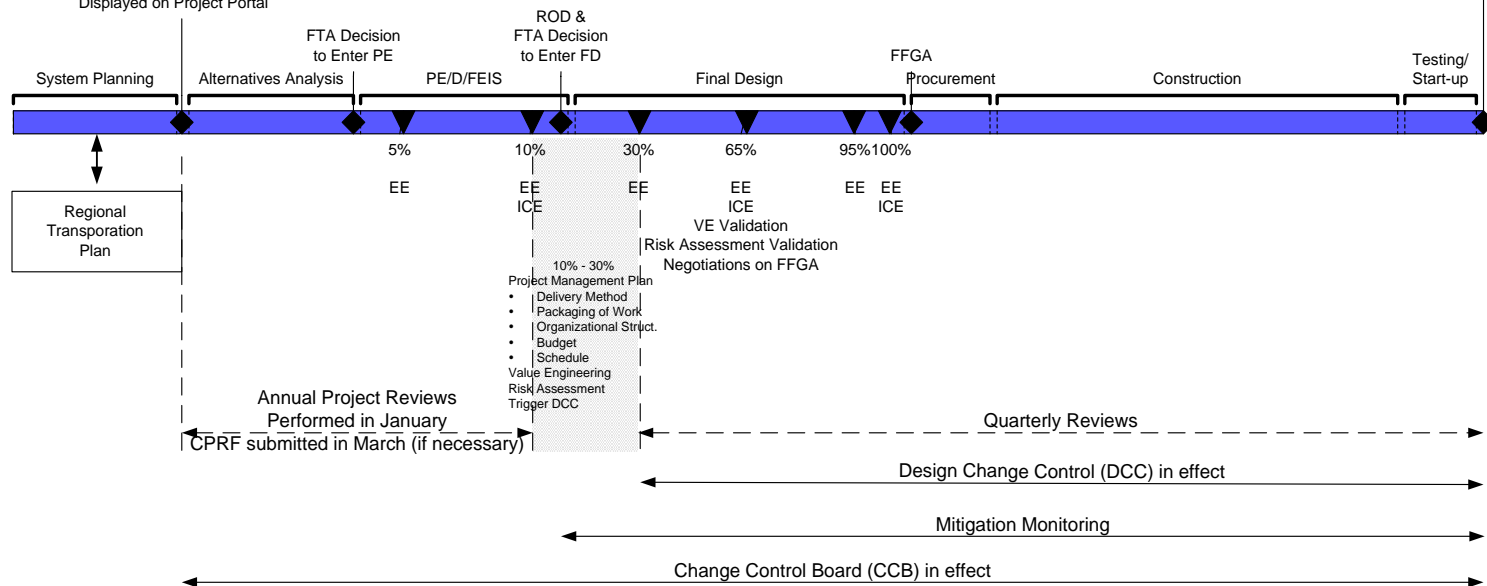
Displayed on Project Portal

FTA Decision to Enter PE

ROD & FTA Decision to Enter FD

FFGA

System Planning

Alternatives Analysis

PE/D/FEIS

Final Design

Procurement

Construction

Testing/ Start-up

5%

10%

30%

65%

95%

100%

EE

EE ICE

EE

EE ICE

EE

EE ICE

VE Validation
Risk Assessment Validation
Negotiations on FFGA

Regional Transporation Plan

10% - 30%
Project Management Plan
• Delivery Method
• Packaging of Work
• Organizational Struct.
• Budget
• Schedule
Value Engineering
Risk Assessment
Trigger DCC

Annual Project Reviews Performed in January

CPRF submitted in March (if necessary)

Quarterly Reviews

Design Change Control (DCC) in effect

Mitigation Monitoring

Change Control Board (CCB) in effect